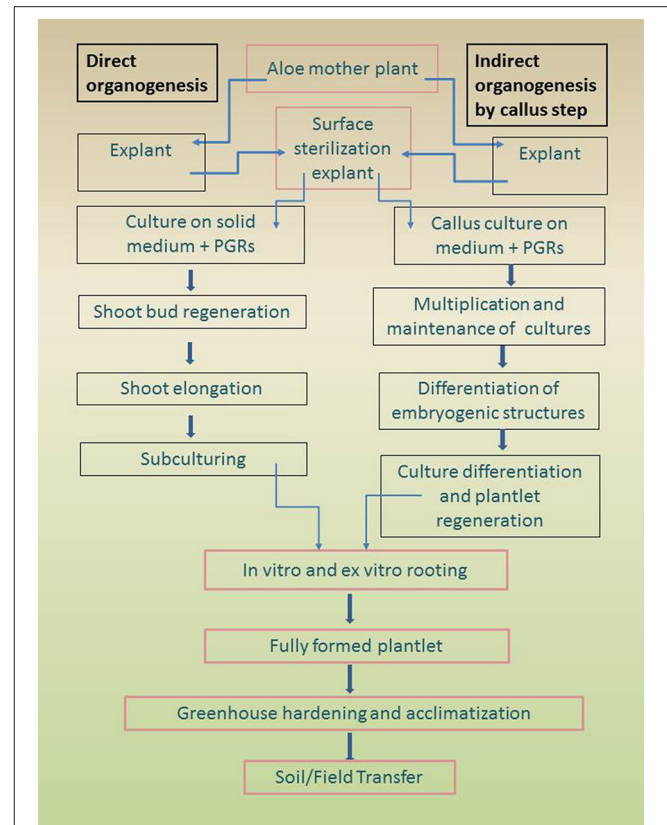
Direct organogenesis

Aloe mother plant

Indirect organogenesis by callus step

Explant

Surface sterilization explant

Explant

Culture on solid medium + PGRs

Callus culture on medium + PGRs

Shoot bud regeneration

Multiplication and maintenance of cultures

Shoot elongation

Differentiation of embryogenic structures

Subculturing

Culture differentiation and plantlet regeneration

In vitro and ex vitro rooting

Fully formed plantlet

Greenhouse hardening and acclimatization

Soil/Field Transfer